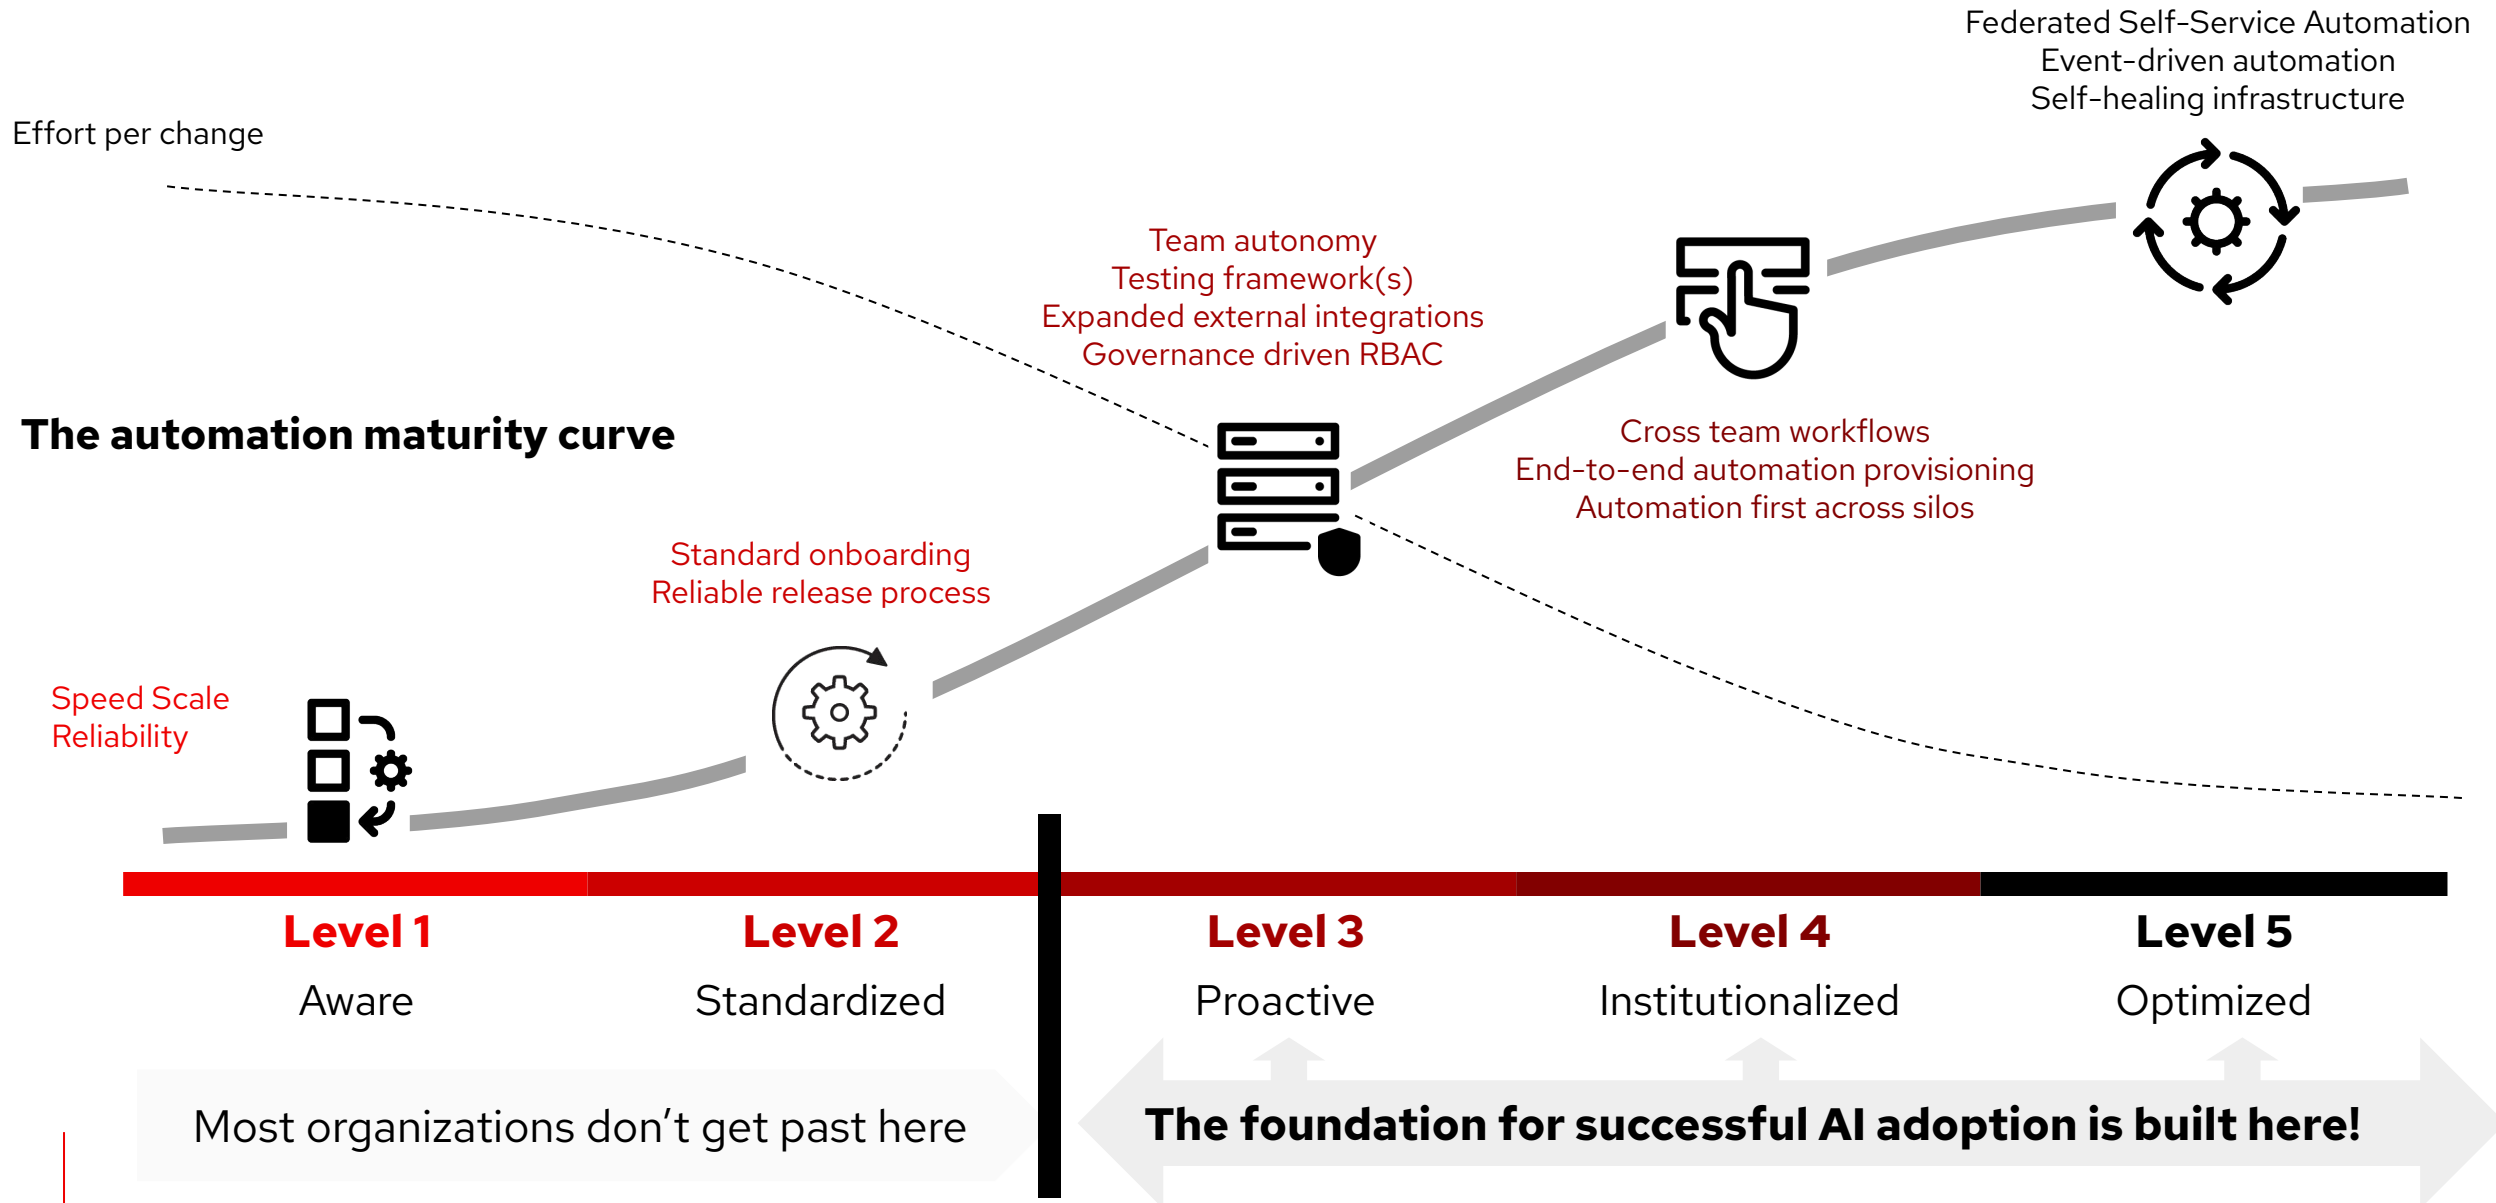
Federated Self-Service Automation
Event-driven automation
Self-healing infrastructure

Effort per change

Team autonomy
Testing framework(s)
Expanded external integrations
Governance driven RBAC

The automation maturity curve

Cross team workflows
End-to-end automation provisioning
Automation first across silos

Standard onboarding
Reliable release process

Speed Scale
Reliability

Level 1
Aware

Level 2
Standardized

Level 3
Proactive

Level 4
Institutionalized

Level 5
Optimized

Most organizations don't get past here

The foundation for successful AI adoption is built here!